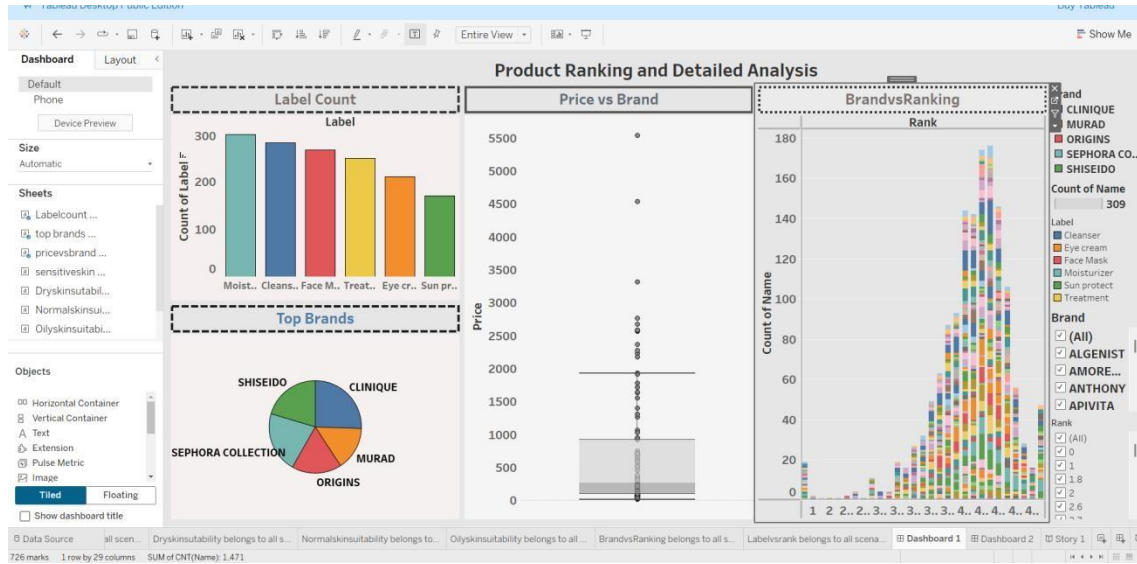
Tableau Desktop Public Edition

Buy Tableau

Entire View

Show Me

Dashboard Layout

Default
Phone

Device Preview

Size
Automatic

Sheets
Labelcount ...
top brands ...
pricevsbrand ...
sensitiveskin ...
Dryskinsutabil...
Normalskinsui...
Oilyskinsuitabi...

Objects
Horizontal Container
Vertical Container
Text
Extension
Pulse Metric
Image

Tiled Floating

Show dashboard title

Product Ranking and Detailed Analysis

Label Count

Label

Count of Label

300
200
100
0

Moist.. Cleans.. Face M.. Treat.. Eye cr.. Sun pr..

Top Brands

SHISEIDO
CLINIQUE
SEPHORA COLLECTION
MURAD
ORIGINS

Price vs Brand

Price

5500
5000
4500
4000
3500
3000
2500
2000
1500
1000
500
0

BrandvsRanking

Rank

Count of Name

180
160
140
120
100
80
60
40
20
0

1 2 2.. 2.. 3.. 3.. 3.. 3.. 3.. 4.. 4.. 4.. 4.. 4..

and
CLINIQUE
MURAD
ORIGINS
SEPHORA CO..
SHISEIDO

Count of Name
309

Label
Cleanser
Eye cream
Face Mask
Moisturizer
Sun protect
Treatment

Brand
(All)
ALGENIST
AMORE...
ANTHONY
APIVITA

Rank
(All)
0
1
1.8
2
2.6

Data Source | all scen... | Dryskinsutability belongs to all s... | Normalskinsuitability belongs to... | Oilyskinsuitability belongs to all ... | BrandvsRanking belongs to all s... | Labelvsrank belongs to all scena... | Dashboard 1 | Dashboard 2 | Story 1

726 marks 1 row by 29 columns SUM of CNT(Name): 1,471